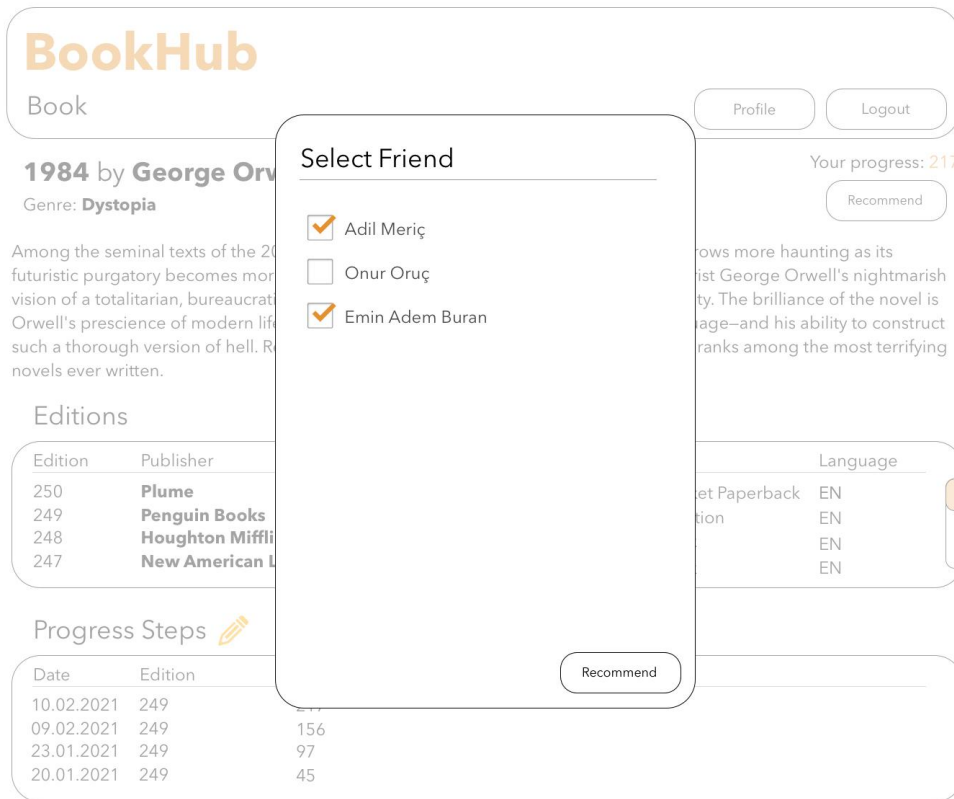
BookHub

Book

Profile

Logout

1984 by George Orw

Genre: Dystopia

Your progress: 217

Recommend

Among the seminal texts of the 20 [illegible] rows more haunting as its futuristic purgatory becomes mor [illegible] rist George Orwell's nightmarish vision of a totalitarian, bureaucrat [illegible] ty. The brilliance of the novel is Orwell's prescience of modern lif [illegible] age—and his ability to construct such a thorough version of hell. R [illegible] ranks among the most terrifying novels ever written.

Editions

| Edition | Publisher | | Language |
|---|---|---|---|
| 250 | Plume | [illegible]et Paperback | EN |
| 249 | Penguin Books | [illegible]tion | EN |
| 248 | Houghton Miffli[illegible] | | EN |
| 247 | New American L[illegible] | | EN |

Progress Steps

| Date | Edition | |
|---|---|---|
| 10.02.2021 | 249 | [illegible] |
| 09.02.2021 | 249 | 156 |
| 23.01.2021 | 249 | 97 |
| 20.01.2021 | 249 | 45 |

Select Friend

Adil Meriç

Onur Oruç

Emin Adem Buran

Recommend